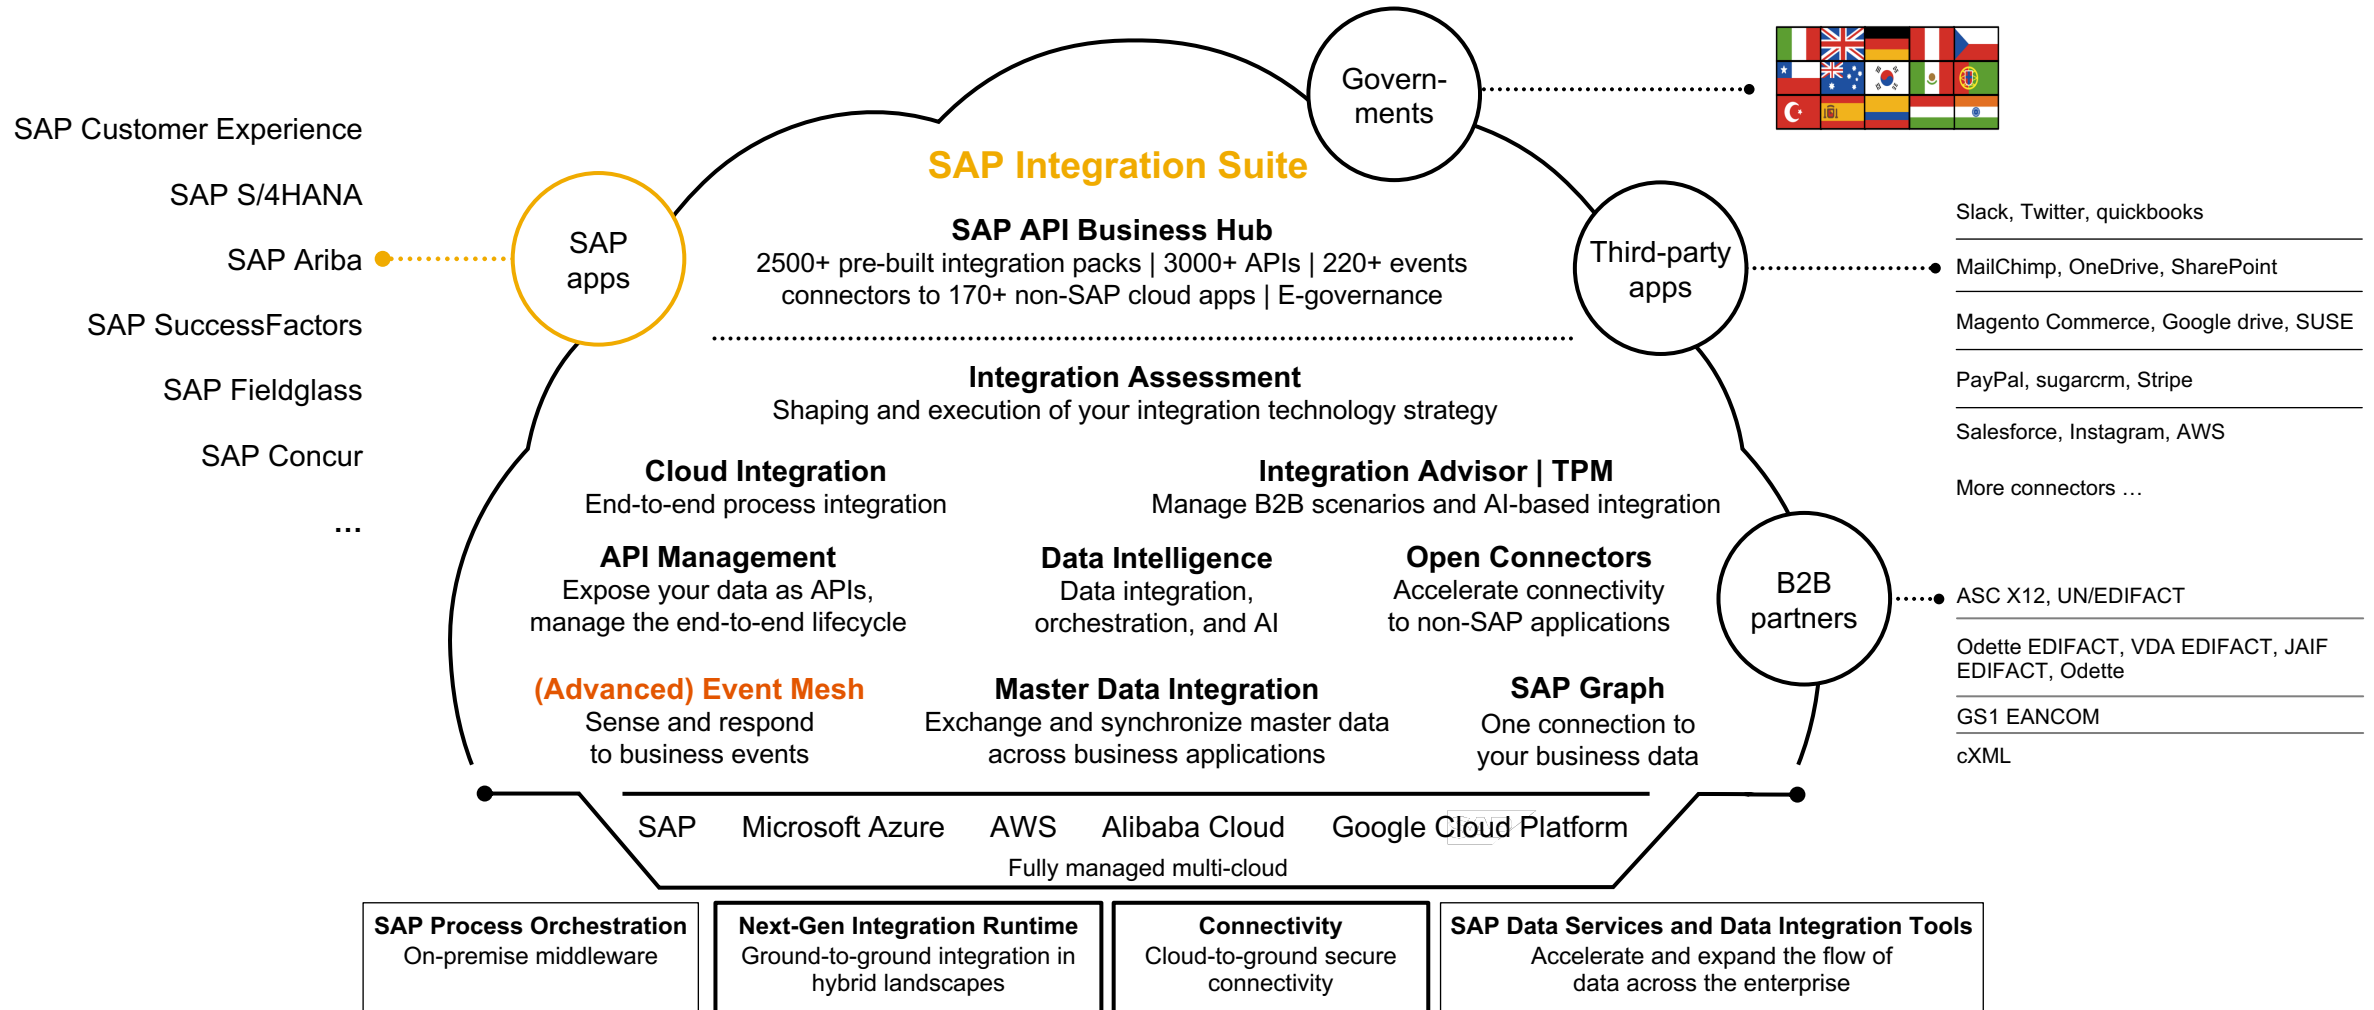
SAP Customer Experience

SAP S/4HANA

SAP Ariba

SAP SuccessFactors

SAP Fieldglass

SAP Concur

...

SAP apps

Govern-ments

Third-party apps

B2B partners

SAP Integration Suite

SAP API Business Hub
2500+ pre-built integration packs | 3000+ APIs | 220+ events
connectors to 170+ non-SAP cloud apps | E-governance

Integration Assessment
Shaping and execution of your integration technology strategy

Cloud Integration
End-to-end process integration

Integration Advisor | TPM
Manage B2B scenarios and AI-based integration

API Management
Expose your data as APIs, manage the end-to-end lifecycle

Data Intelligence
Data integration, orchestration, and AI

Open Connectors
Accelerate connectivity to non-SAP applications

(Advanced) Event Mesh
Sense and respond to business events

Master Data Integration
Exchange and synchronize master data across business applications

SAP Graph
One connection to your business data

SAP Microsoft Azure AWS Alibaba Cloud Google Cloud Platform
Fully managed multi-cloud

Slack, Twitter, quickbooks

MailChimp, OneDrive, SharePoint

Magento Commerce, Google drive, SUSE

PayPal, sugarcrm, Stripe

Salesforce, Instagram, AWS

More connectors …

ASC X12, UN/EDIFACT

Odette EDIFACT, VDA EDIFACT, JAIF EDIFACT, Odette

GS1 EANCOM

cXML

SAP Process Orchestration
On-premise middleware

Next-Gen Integration Runtime
Ground-to-ground integration in hybrid landscapes

Connectivity
Cloud-to-ground secure connectivity

SAP Data Services and Data Integration Tools
Accelerate and expand the flow of data across the enterprise